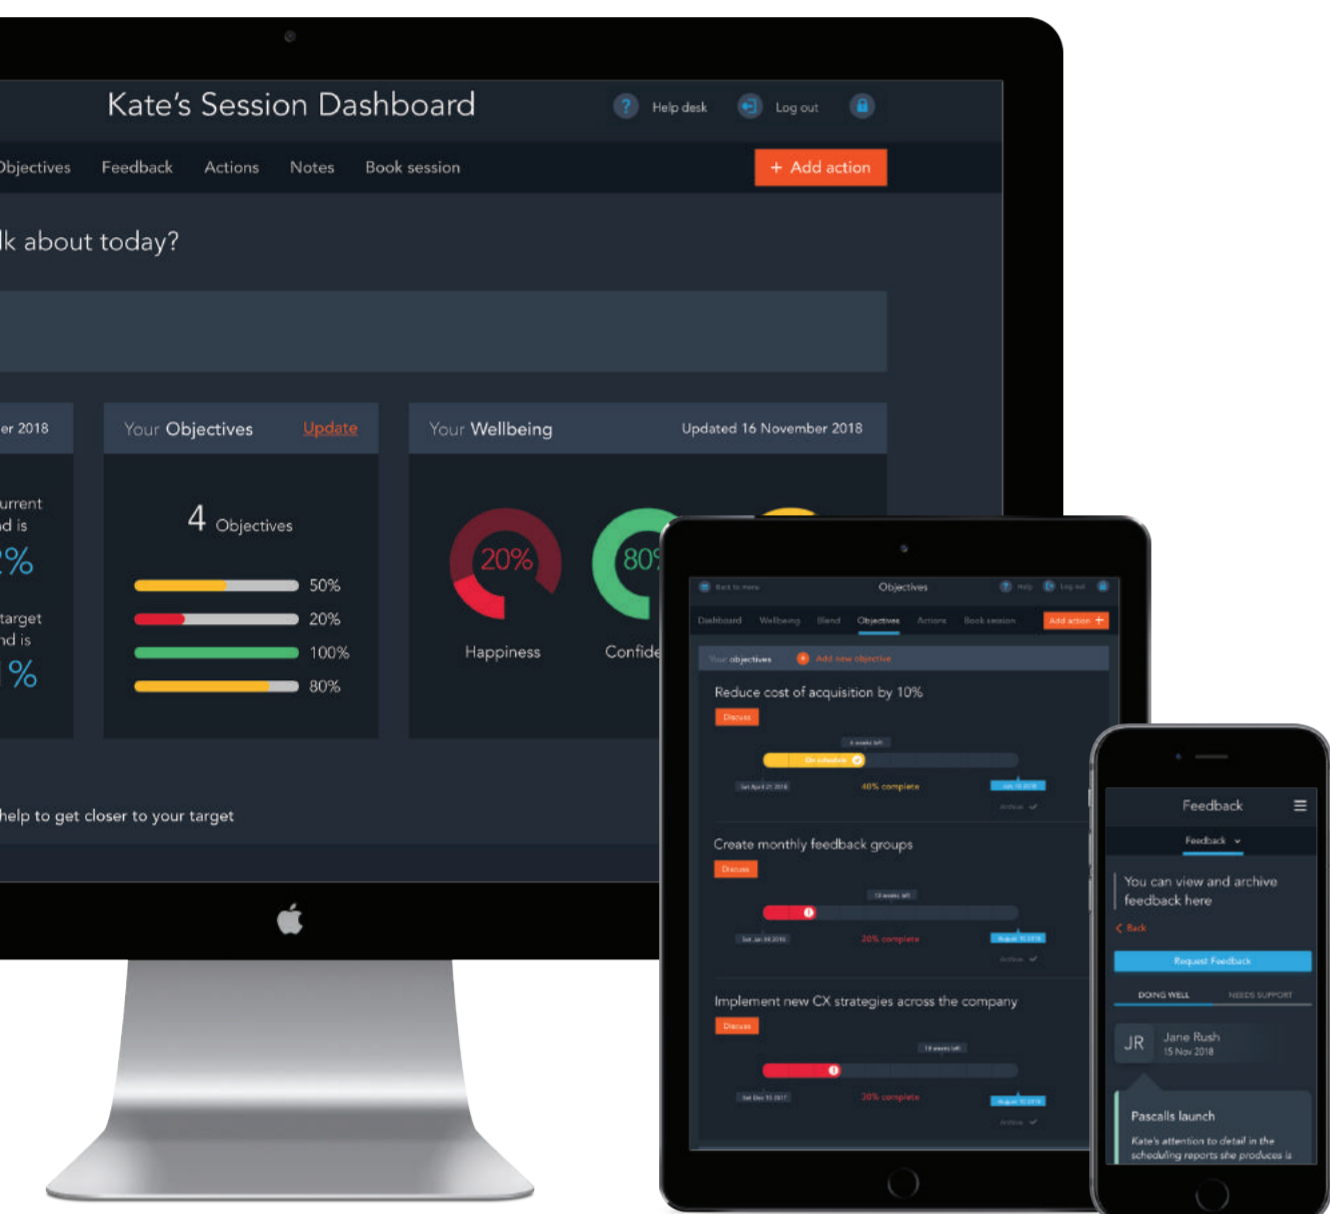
Kate's Session Dashboard

Help desk Log out

Objectives Feedback Actions Notes Book session

+ Add action

lk about today?

er 2018

urrent nd is

?%

target nd is

1%

Your Objectives Update

4 Objectives

50%

20%

100%

80%

Your Wellbeing Updated 16 November 2018

20%

Happiness

80%

Confide

help to get closer to your target

Back to menu Objectives Help Log out

Dashboard Wellbeing Blend Objectives Actions Book session Add action +

Your objectives Add new objective

Reduce cost of acquisition by 10%

Discuss

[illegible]

On schedule

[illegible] 40% complete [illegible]

Archive

Create monthly feedback groups

Discuss

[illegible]

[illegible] 20% complete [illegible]

Archive

Implement new CX strategies across the company

Discuss

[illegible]

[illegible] 20% complete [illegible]

Archive

Feedback

Feedback

You can view and archive feedback here

Back

Request Feedback

DOING WELL NEEDS SUPPORT

JR Jane Rush 15 Nov 2018

Pascalls launch

Kate's attention to detail in the scheduling reports she produces is